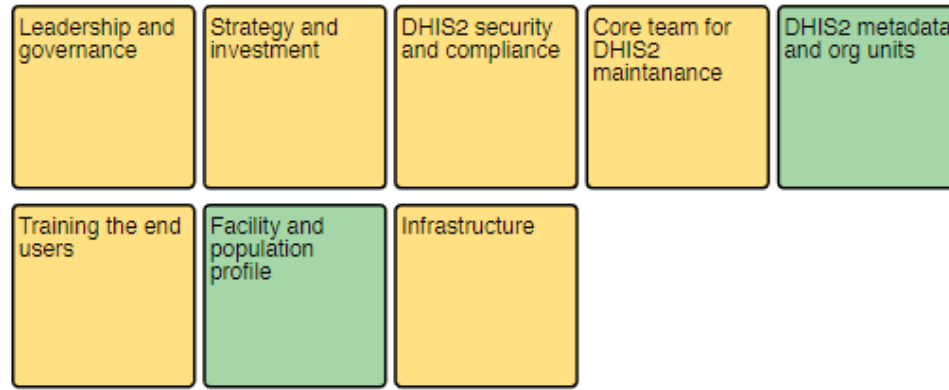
Leadership and governance

Strategy and investment

DHIS2 security and compliance

Core team for DHIS2 maintanance

DHIS2 metadata and org units

Training the end users

Facility and population profile

Infrastructure